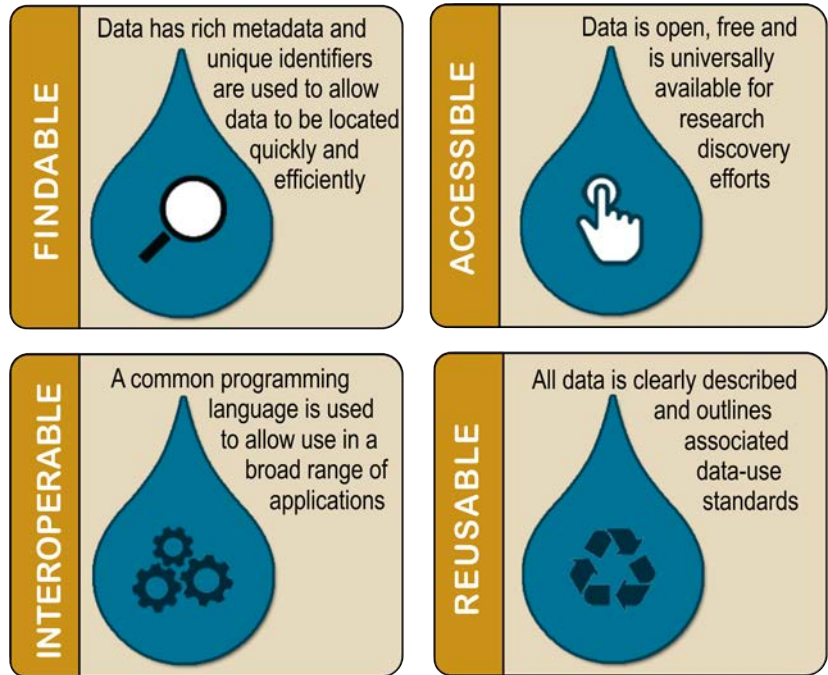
FINDABLE

Data has rich metadata and unique identifiers are used to allow data to be located quickly and efficiently

ACCESSIBLE

Data is open, free and is universally available for research discovery efforts

INTEROPERABLE

A common programming language is used to allow use in a broad range of applications

REUSABLE

All data is clearly described and outlines associated data-use standards